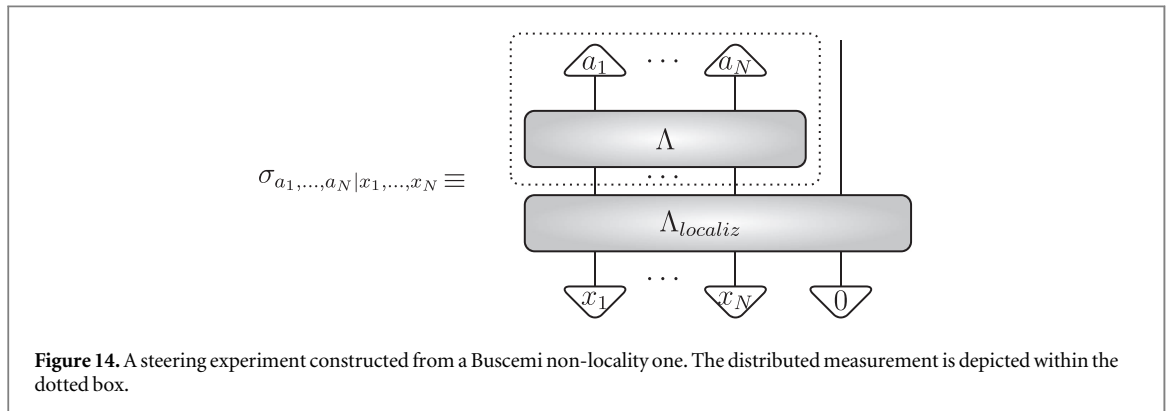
$a_1$ $\cdots$ $a_N$

$\Lambda$

$\sigma_{a_1,\ldots,a_N|x_1,\ldots,x_N} \equiv$

$\cdots$

$\Lambda_{localiz}$

$\cdots$

$x_1$ $x_N$ $0$

**Figure 14.** A steering experiment constructed from a Buscemi non-locality one. The distributed measurement is depicted within the dotted box.